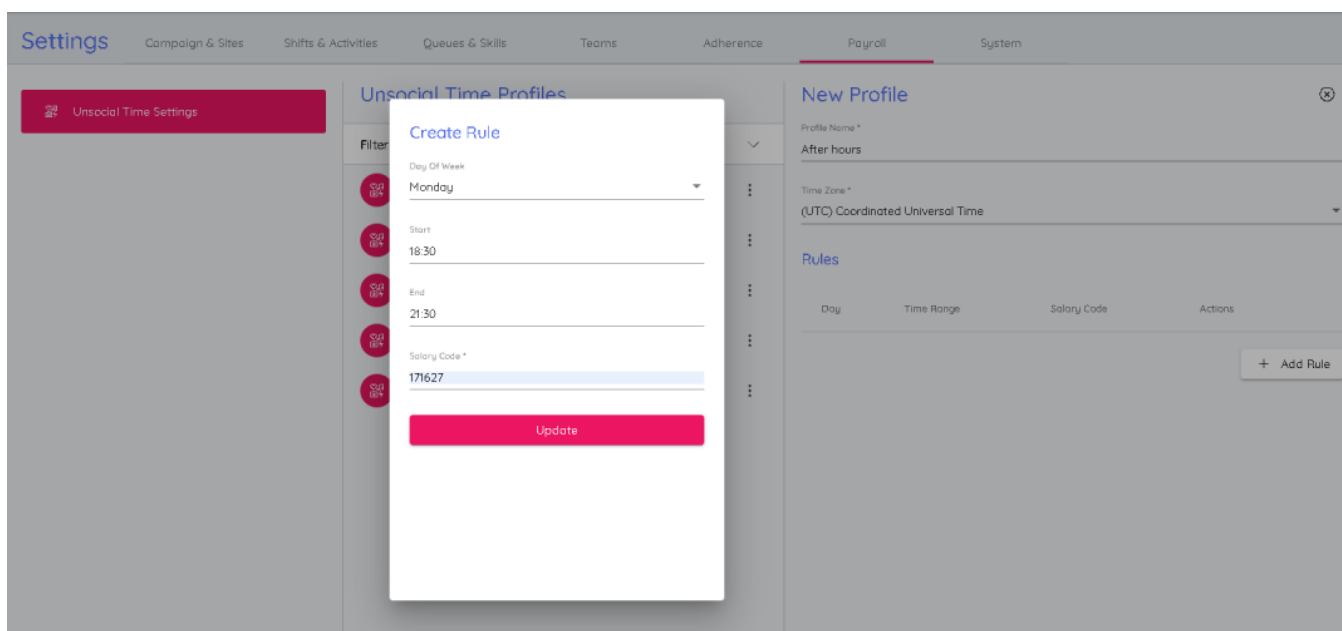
Settings Campaign & Sites Shifts & Activities Queues & Skills Teams Adherence Payroll System

Unsocial Time Settings

Unsocial Time Profiles

Filter

Create Rule

Day Of Week
Monday

Start
18:30

End
21:30

Salary Code *
171627

Update

New Profile

Profile Name *
After hours

Time Zone *
(UTC) Coordinated Universal Time

Rules

| Day | Time Range | Salary Code | Actions |
|---|---|---|---|

+ Add Rule